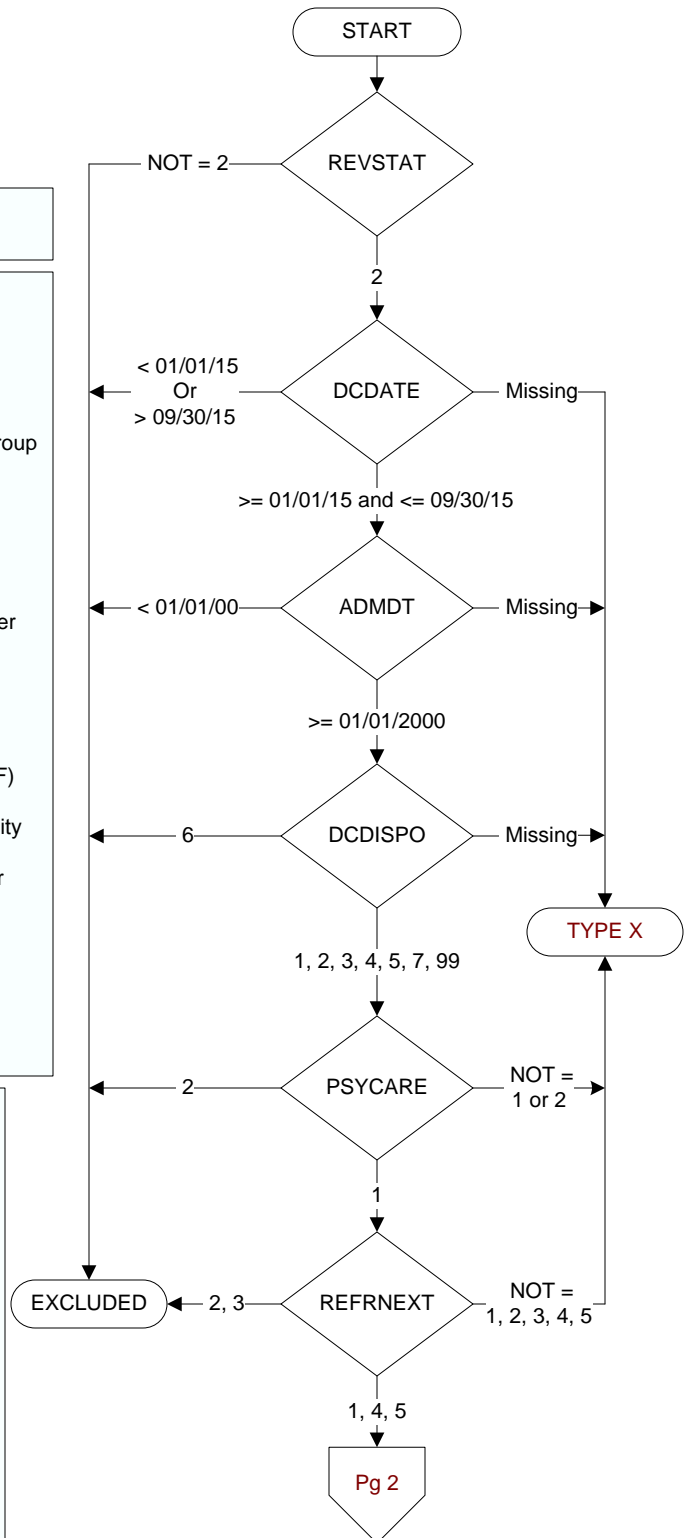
roup

er

F)

ity

r

START

REVSTAT

NOT = 2

2

DCDATE

< 01/01/15 Or > 09/30/15

Missing

>= 01/01/15 and <= 09/30/15

ADMDT

< 01/01/00

Missing

>= 01/01/2000

DCDISPO

6

Missing

TYPE X

1, 2, 3, 4, 5, 7, 99

PSYCARE

2

NOT = 1 or 2

1

REFRNEXT

EXCLUDED

2, 3

NOT = 1, 2, 3, 4, 5

1, 4, 5

Pg 2